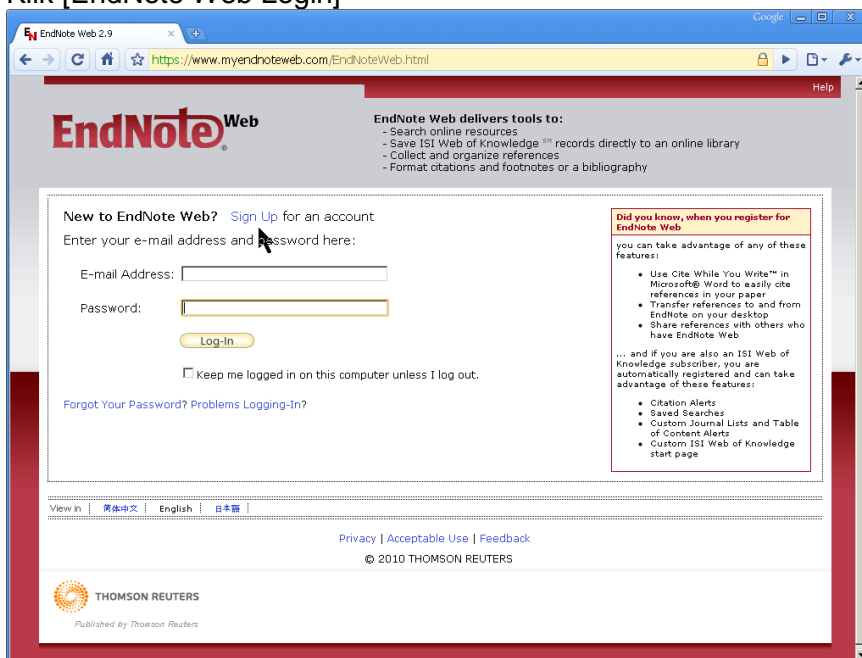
Klik [EndNote Web Login]

Google

EndNote Web 2.9

https://www.myendnoteweb.com/EndNoteWeb.html

Help

EndNote Web

EndNote Web delivers tools to:
- Search online resources
- Save ISI Web of Knowledge SM records directly to an online library
- Collect and organize references
- Format citations and footnotes or a bibliography

New to EndNote Web? Sign Up for an account
Enter your e-mail address and password here:

E-mail Address:

Password:

Log-In

Keep me logged in on this computer unless I log out.

Forgot Your Password? Problems Logging-In?

Did you know, when you register for EndNote Web

you can take advantage of any of these features:

- Use Cite While You Write™ in Microsoft® Word to easily cite references in your paper
- Transfer references to and from EndNote on your desktop
- Share references with others who have EndNote Web

... and if you are also an ISI Web of Knowledge subscriber, you are automatically registered and can take advantage of these features:

- Citation Alerts
- Saved Searches
- Custom Journal Lists and Table of Content Alerts
- Custom ISI Web of Knowledge start page

View in | 简体中文 | English | 日本語

Privacy | Acceptable Use | Feedback
© 2010 THOMSON REUTERS

THOMSON REUTERS
Published by Thomson Reuters